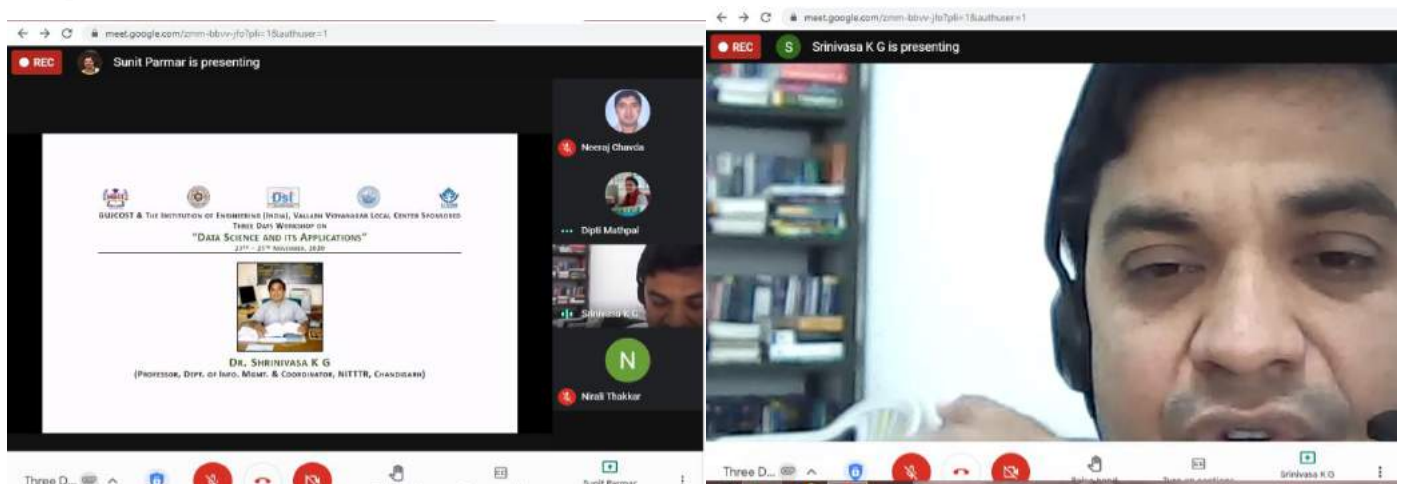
meet.google.com/zmm-bbvv-jfo?pli=1&authuser=1

REC Sunit Parmar is presenting

GUJCOST & The Institution of Engineering (India), Vallabh Vidyanagar Local Center Sponsored Three Days Workshop on "Data Science and its Applications"

$23^{rd}$ – $25^{th}$ November, 2020

Dr. Shrinivasa K G

(Professor, Dept. of Info. Mgmt. & Coordinator, NITTTR, Chandigarh)

Neeraj Chavda

Dipti Mathpal

Srinivasa K G

N

Nirali Thakkar

Three D...

Sunit Parmar

meet.google.com/zmm-bbvv-jfo?pli=1&authuser=1

REC S Srinivasa K G is presenting

Three D...

Raise hand

Turn on captions

Srinivasa K G